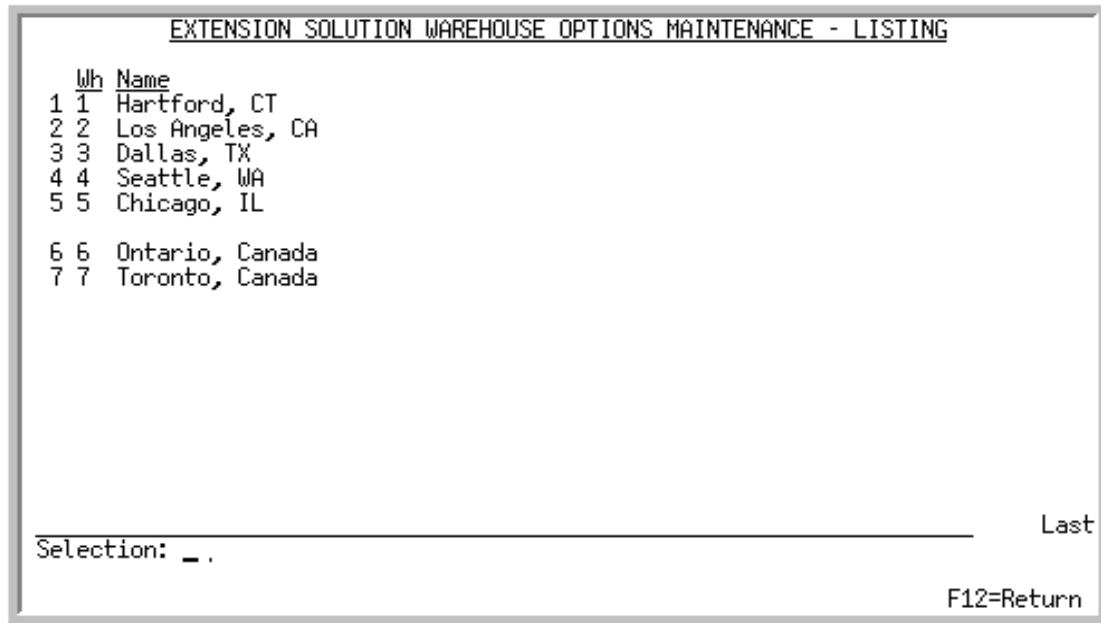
EXTENSION SOLUTION WAREHOUSE OPTIONS MAINTENANCE - LISTING

| | Wh | Name |
|---|---|---|
| 1 | 1 | Hartford, CT |
| 2 | 2 | Los Angeles, CA |
| 3 | 3 | Dallas, TX |
| 4 | 4 | Seattle, WA |
| 5 | 5 | Chicago, IL |
| 6 | 6 | Ontario, Canada |
| 7 | 7 | Toronto, Canada |

Last

Selection: _ .

F12=Return